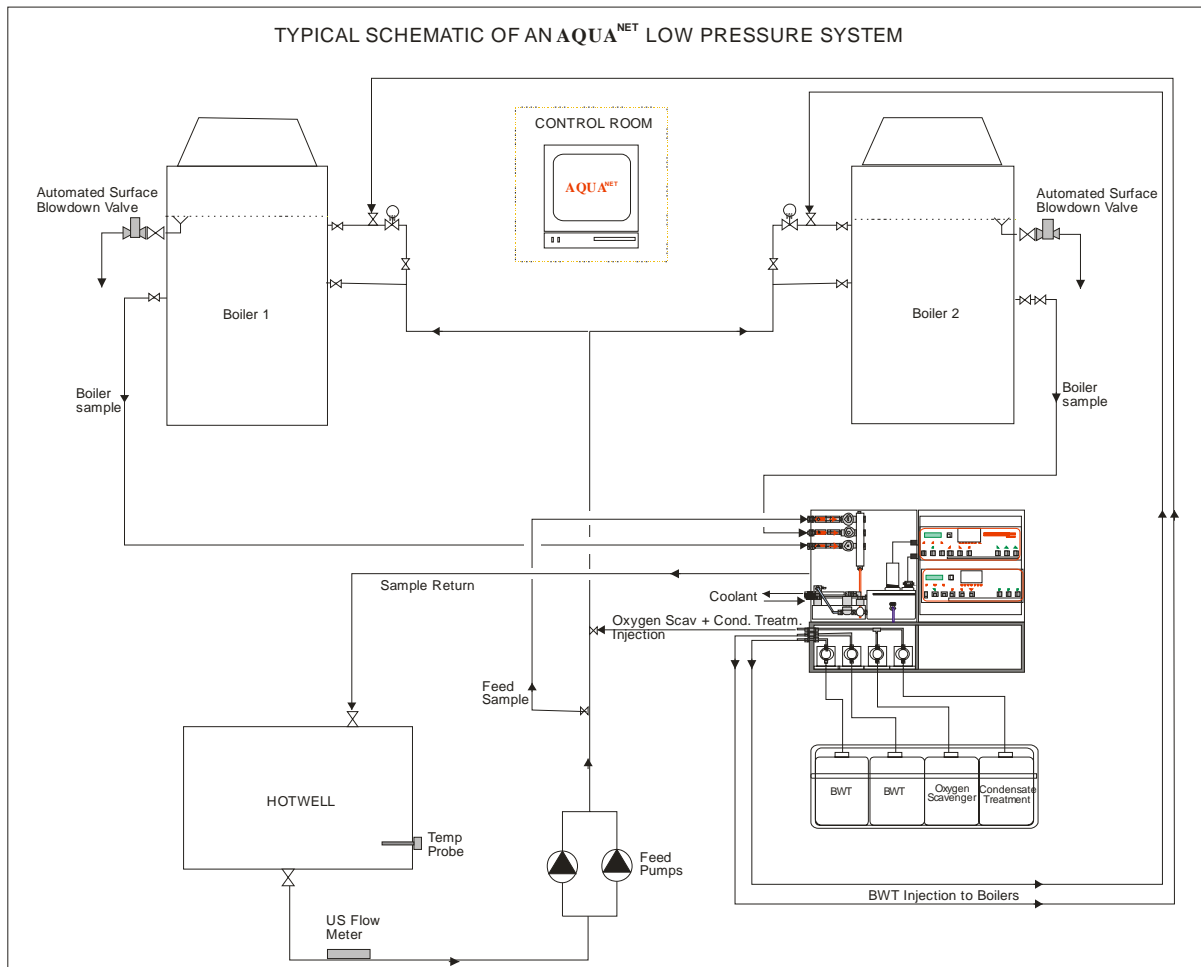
TYPICAL SCHEMATIC OF AN AQUA$^{NET}$ LOW PRESSURE SYSTEM

CONTROL ROOM

AQUA$^{NET}$

Automated Surface Blowdown Valve

Boiler 1

Boiler sample

Automated Surface Blowdown Valve

Boiler 2

Boiler sample

Sample Return

Coolant

Oxygen Scav + Cond. Treatm. Injection

Feed Sample

HOTWELL

Temp Probe

Feed Pumps

BWT

BWT

Oxygen Scavenger

Condensate Treatment

BWT Injection to Boilers

US Flow Meter